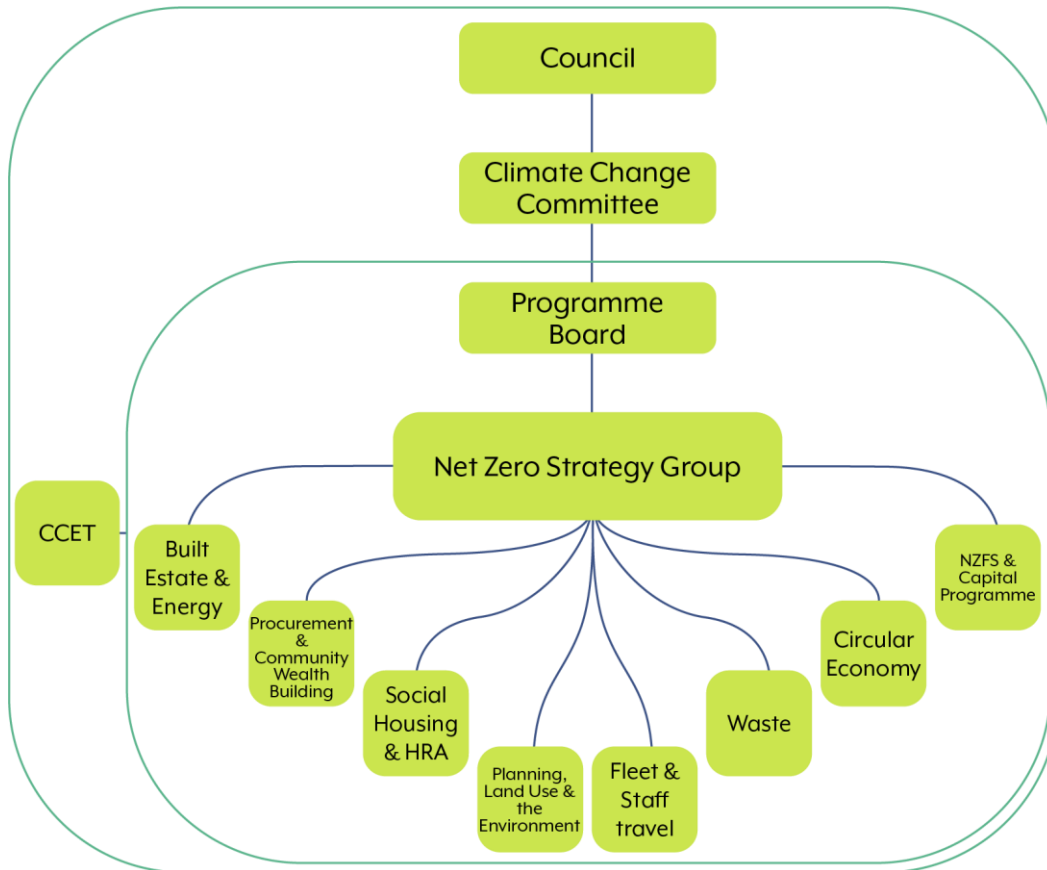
Council

Climate Change Committee

Programme Board

Net Zero Strategy Group

CCET

Built Estate & Energy

Procurement & Community Wealth Building

Social Housing & HRA

Planning, Land Use & the Environment

Fleet & Staff travel

Waste

Circular Economy

NZFS & Capital Programme